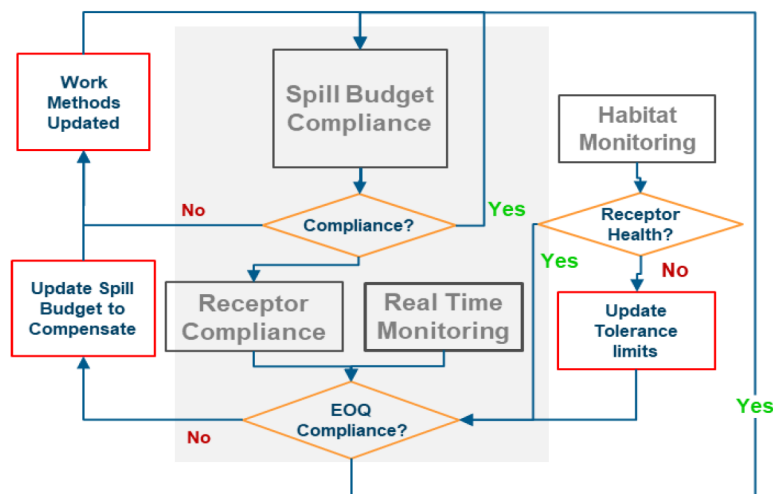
Work Methods Updated

Spill Budget Compliance

Habitat Monitoring

No

Compliance?

Yes

Receptor Health?

Yes

No

Update Spill Budget to Compensate

Receptor Compliance

Real Time Monitoring

Update Tolerance limits

EOQ Compliance?

No

Yes